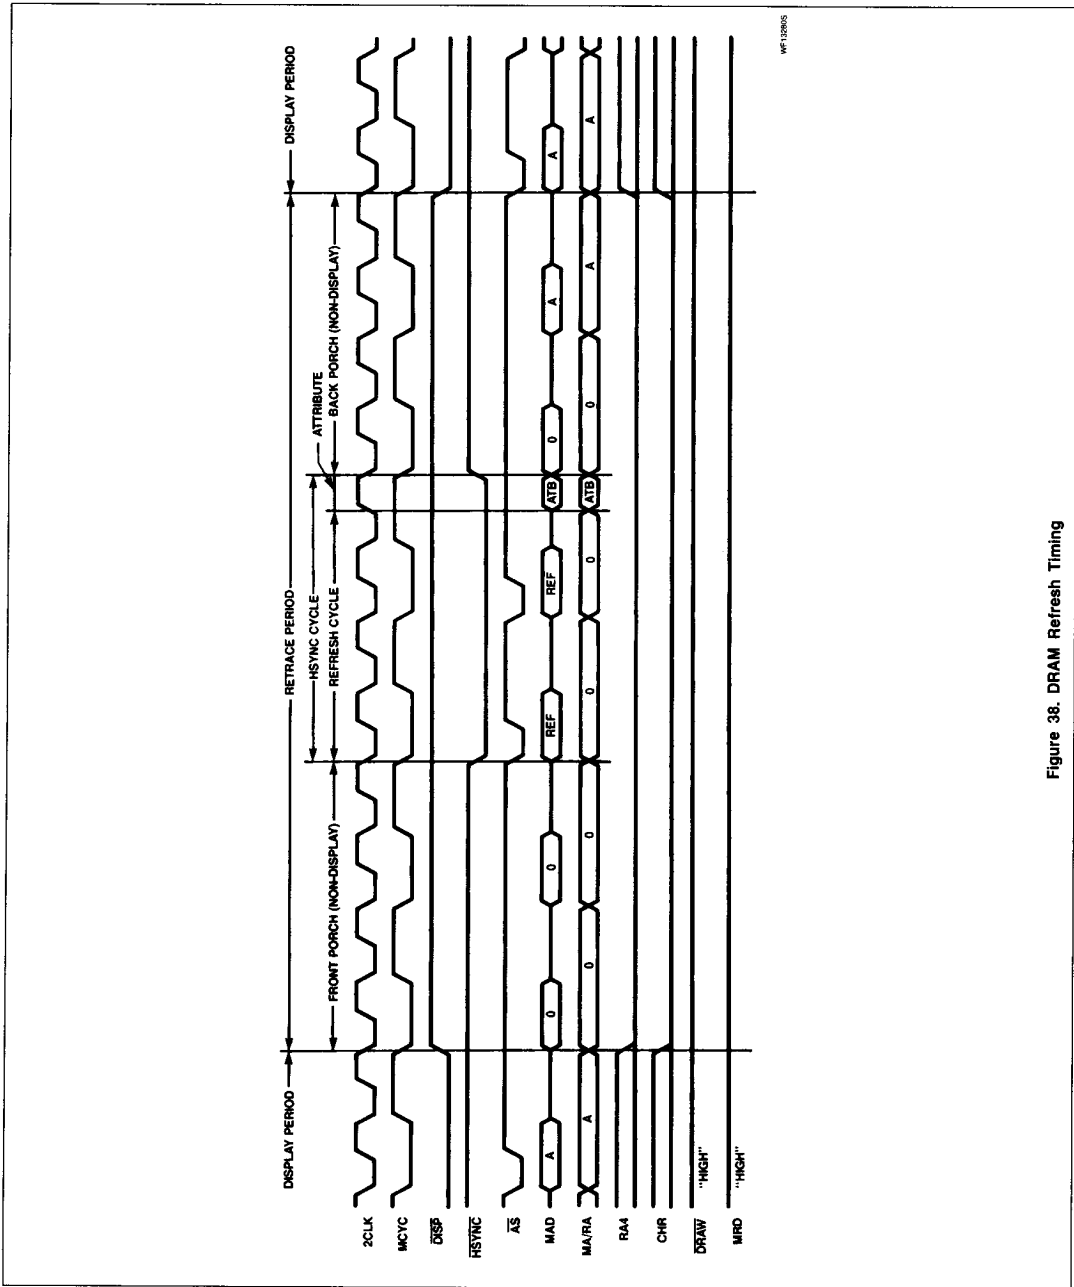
DISPLAY PERIOD
FRONT PORCH (NON-DISPLAY)
RETRACE PERIOD
HSYNC CYCLE
REFRESH CYCLE
ATTRIBUTE
BACK PORCH (NON-DISPLAY)
DISPLAY PERIOD

2CLK
MCYC
$\overline{DISP}$
$\overline{HSYNC}$
$\overline{AS}$
MAD
MA/RA
RA4
CHR
$\overline{DRAW}$
MRD

A
0
0
REF
REF
ATB
0
A
A

A
0
0
0
0
ATB
0
A
A

"HIGH"
"HIGH"

WF132805

Figure 38. DRAM Refresh Timing